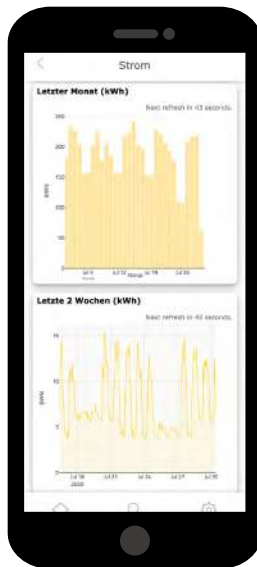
<

Strom

Letzter Monat (kWh)

Next refresh in 43 seconds.

250

200

150

100

50

kWh

Jul 8

Jul 12

Monat

Jul 19

Jul 26

Letzte 2 Wochen (kWh)

Next refresh in 40 seconds.

15

10

5

kWh

Jul 18

Jul 21

Jul 25

Jul 27

Jul 30

2020